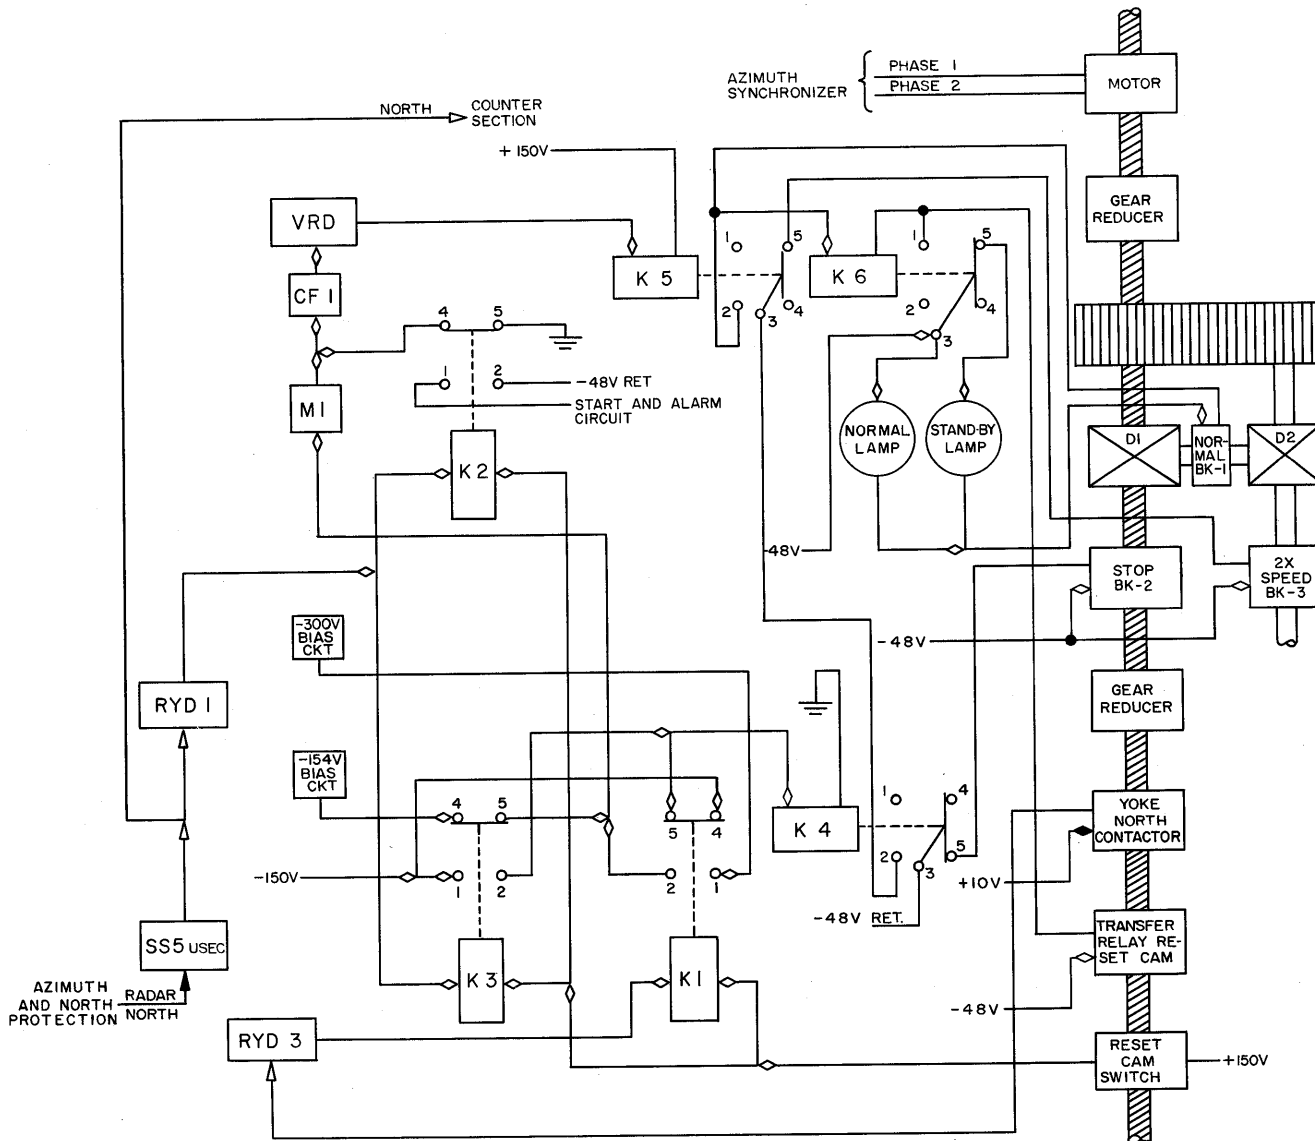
AZIMUTH SYNCHRONIZER
PHASE 1
PHASE 2
MOTOR
NORTH
COUNTER SECTION
+ 150V
GEAR REDUCER
VRD
1
5
1
5
K 5
K 6
2
3
4
2
3
4
CF 1
4
5
1
2
-48V RET
START AND ALARM CIRCUIT
M1
NORMAL LAMP
STAND-BY LAMP
D1
NORMAL BK-1
D2
K2
48V
STOP BK-2
2X SPEED BK-3
-300V BIAS CKT
-48V
RYD 1
GEAR REDUCER
-154V BIAS CKT
4
5
5
4
1
4
K 4
YOKE NORTH CONTACTOR
-150V
1
2
2
1
2
3
5
+10V
-48V RET.
TRANSFER RELAY RESET CAM
SS5 USEC
K3
K1
-48V
AZIMUTH AND NORTH PROTECTION
RADAR
NORTH
RYD 3
RESET CAM SWITCH
+150V